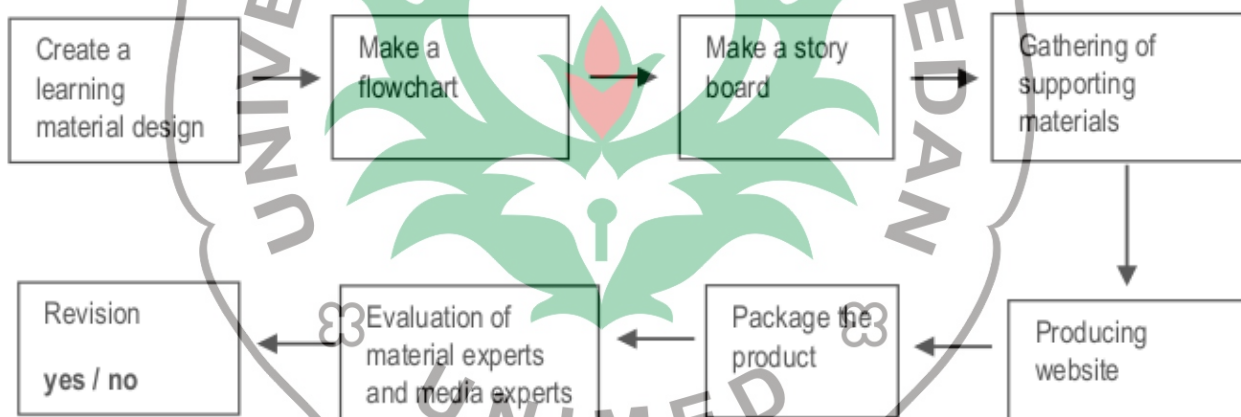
Create a learning material design

Make a flowchart

Make a story board

Gathering of supporting materials

Producing website

Package the product

Evaluation of material experts and media experts

Revision

yes / no

UNIVERSITAS NEGERI MEDAN

UNIMED